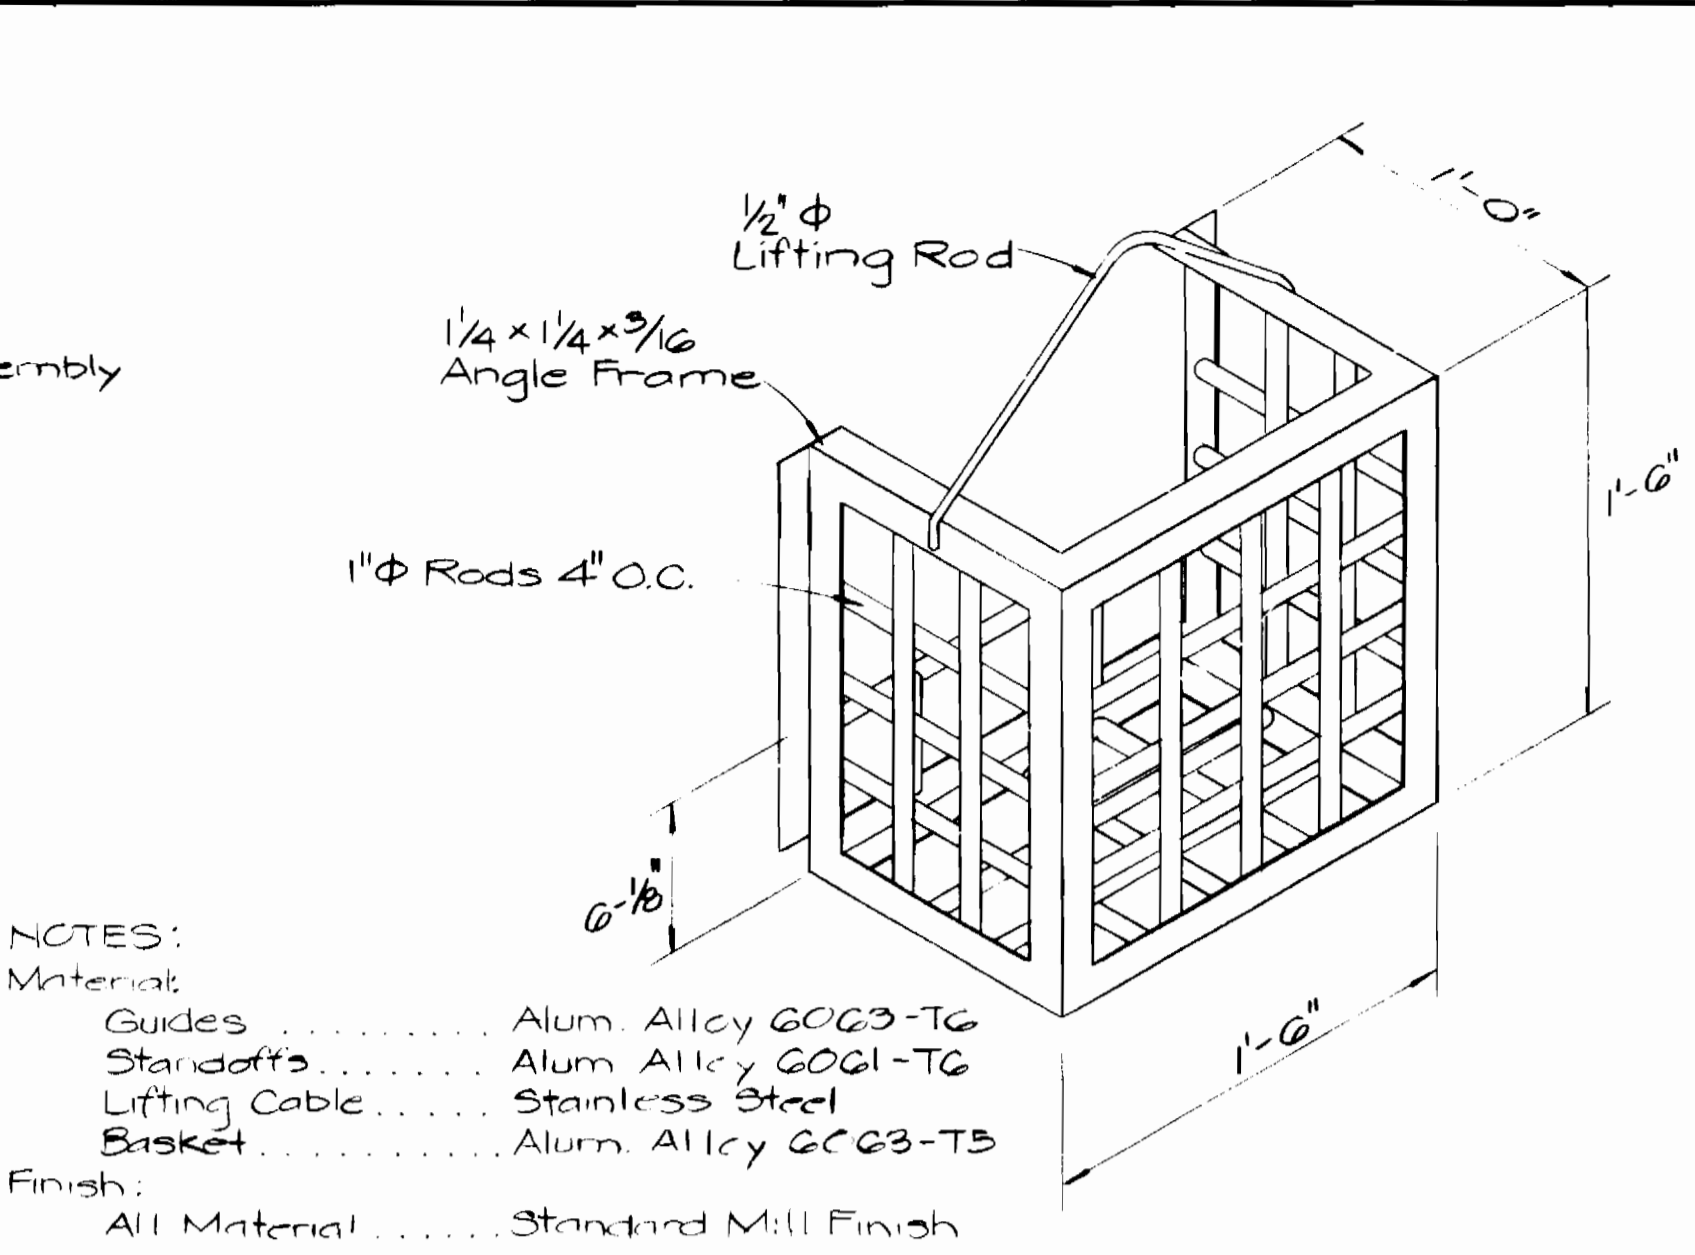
embly

$\frac{1}{2}$" Φ Lifting Rod

$1\frac{1}{4} \times 1\frac{1}{4} \times \frac{3}{16}$ Angle Frame

1'-0"

1'-6"

1"Φ Rods 4" O.C.

6-$\frac{1}{8}$"

1'-6"

NOTES:
Material:
Guides .......... Alum. Alloy 6063-T6
Standoffs........ Alum. Alloy 6061-T6
Lifting Cable..... Stainless Steel
Basket........... Alum. Alloy 6063-T5
Finish:
All Material ...... Standard Mill Finish